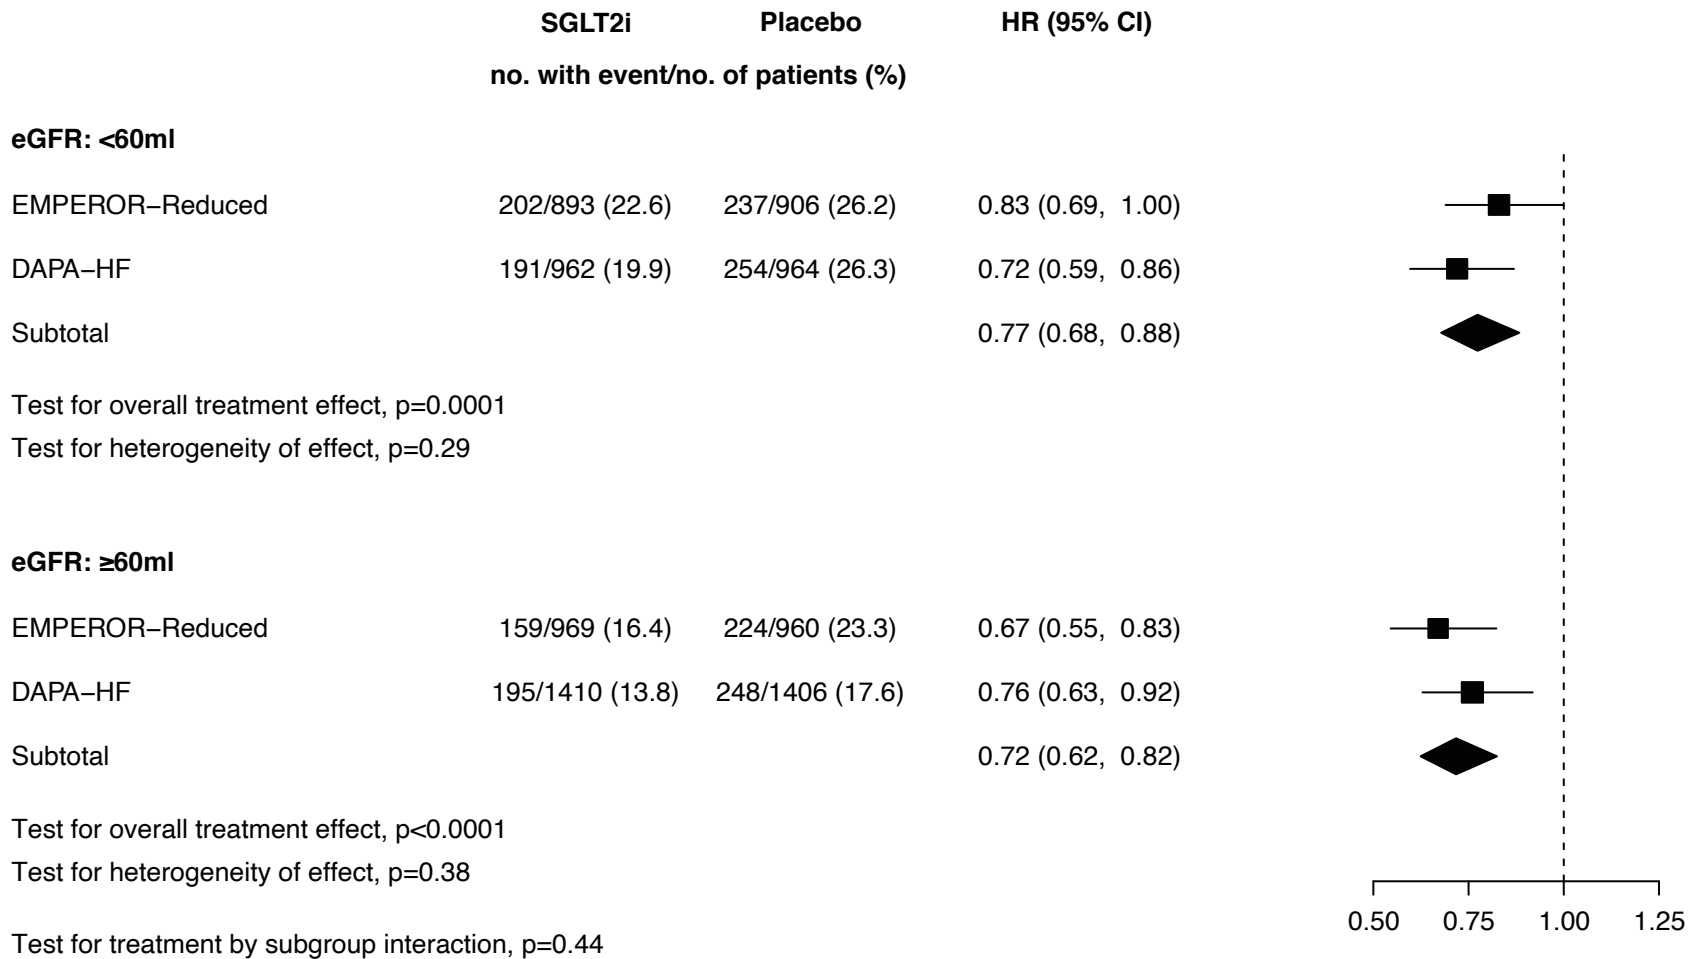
| | SGLT2i | Placebo | HR (95% CI) |
|---|---|---|---|
| | no. with event/no. of patients (%) | | |
| **eGFR: <60ml** | | | |
| EMPEROR−Reduced | 202/893 (22.6) | 237/906 (26.2) | 0.83 (0.69, 1.00) |
| DAPA−HF | 191/962 (19.9) | 254/964 (26.3) | 0.72 (0.59, 0.86) |
| Subtotal | | | 0.77 (0.68, 0.88) |

Test for overall treatment effect, p=0.0001
Test for heterogeneity of effect, p=0.29

| | SGLT2i | Placebo | HR (95% CI) |
|---|---|---|---|
| **eGFR: ≥60ml** | | | |
| EMPEROR−Reduced | 159/969 (16.4) | 224/960 (23.3) | 0.67 (0.55, 0.83) |
| DAPA−HF | 195/1410 (13.8) | 248/1406 (17.6) | 0.76 (0.63, 0.92) |
| Subtotal | | | 0.72 (0.62, 0.82) |

Test for overall treatment effect, p<0.0001
Test for heterogeneity of effect, p=0.38

Test for treatment by subgroup interaction, p=0.44

0.50 0.75 1.00 1.25